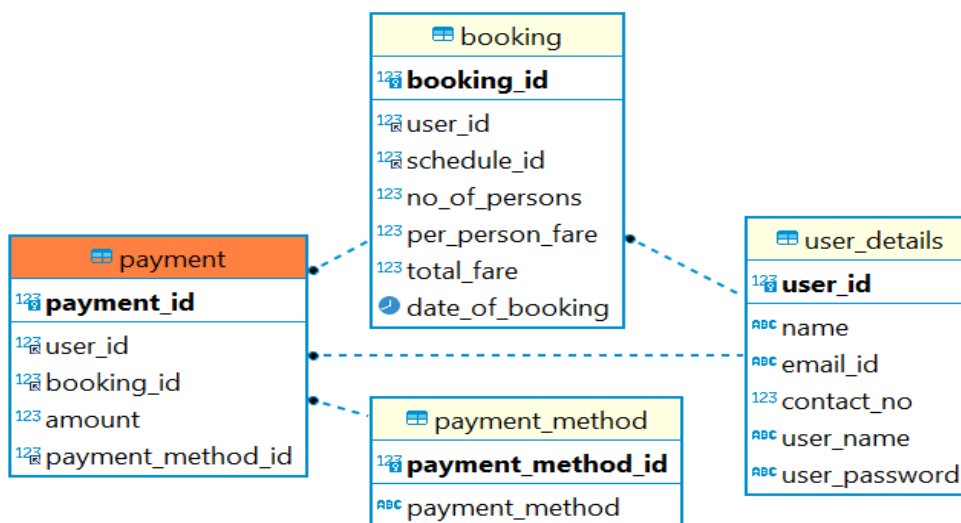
booking
123 booking_id
123 user_id
123 schedule_id
123 no_of_persons
123 per_person_fare
123 total_fare
date_of_booking

payment
123 payment_id
123 user_id
123 booking_id
123 amount
123 payment_method_id

user_details
123 user_id
ABC name
ABC email_id
123 contact_no
ABC user_name
ABC user_password

payment_method
123 payment_method_id
ABC payment_method